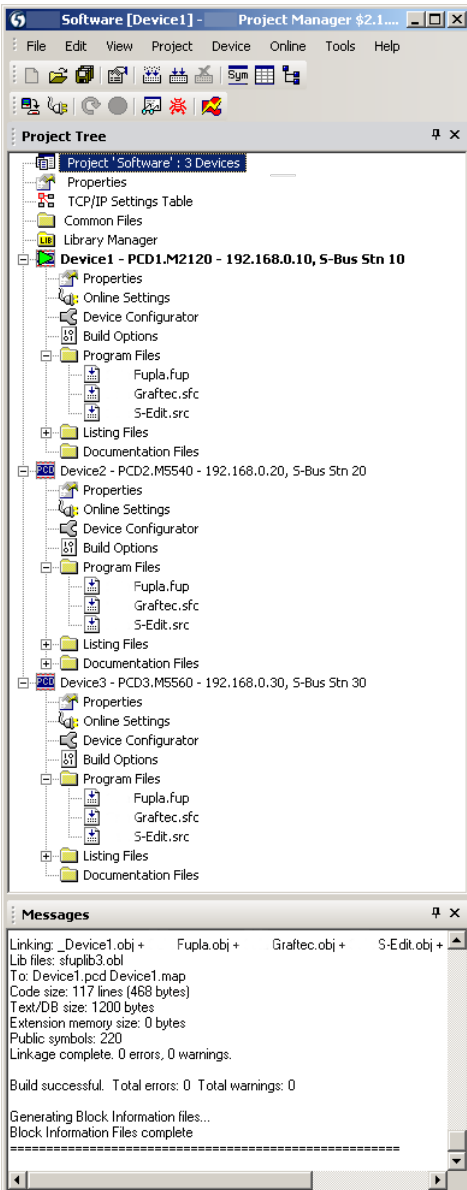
Software [Device1] - Project Manager $2.1....

File Edit View Project Device Online Tools Help

Sym

Project Tree

Project 'Software' : 3 Devices
Properties
TCP/IP Settings Table
Common Files
Library Manager
Device1 - PCD1.M2120 - 192.168.0.10, S-Bus Stn 10
Properties
Online Settings
Device Configurator
Build Options
Program Files
Fupla.fup
Graftec.sfc
S-Edit.src
Listing Files
Documentation Files
Device2 - PCD2.M5540 - 192.168.0.20, S-Bus Stn 20
Properties
Online Settings
Device Configurator
Build Options
Program Files
Fupla.fup
Graftec.sfc
S-Edit.src
Listing Files
Documentation Files
Device3 - PCD3.M5560 - 192.168.0.30, S-Bus Stn 30
Properties
Online Settings
Device Configurator
Build Options
Program Files
Fupla.fup
Graftec.sfc
S-Edit.src
Listing Files
Documentation Files

Messages

Linking: _Device1.obj + Fupla.obj + Graftec.obj + S-Edit.obj +
Lib files: sfuplib3.obl
To: Device1.pcd Device1.map
Code size: 117 lines (468 bytes)
Text/DB size: 1200 bytes
Extension memory size: 0 bytes
Public symbols: 220
Linkage complete. 0 errors, 0 warnings.

Build successful. Total errors: 0 Total warnings: 0

Generating Block Information files...
Block Information Files complete
==================================================